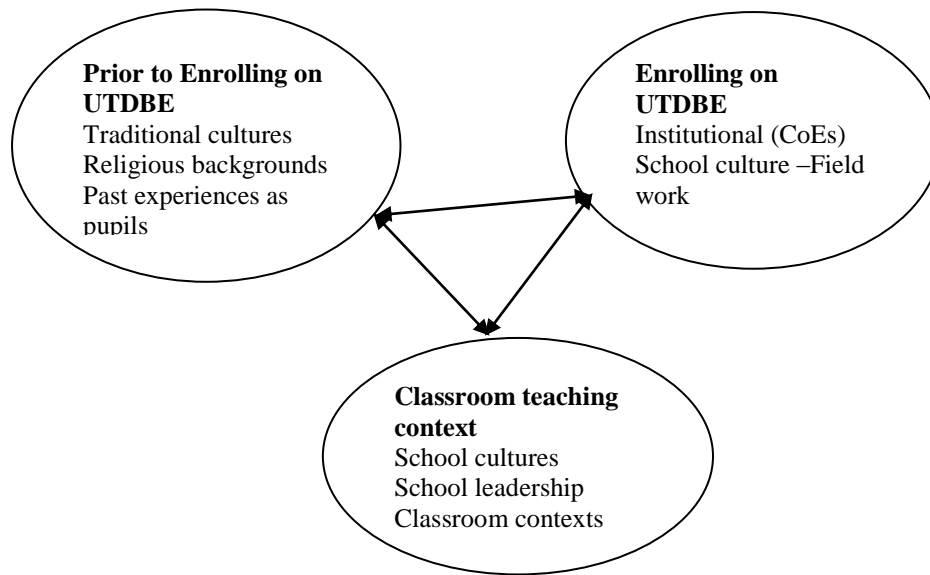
**Prior to Enrolling on UTDBE**
Traditional cultures
Religious backgrounds
Past experiences as pupils

**Enrolling on UTDBE**
Institutional (CoEs)
School culture –Field work

**Classroom teaching context**
School cultures
School leadership
Classroom contexts